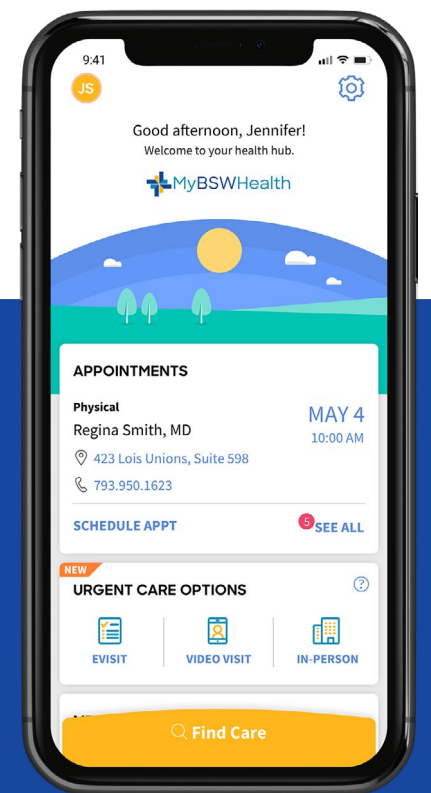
9:41

JS

Good afternoon, Jennifer!
Welcome to your health hub.

MyBSWHealth

APPOINTMENTS

Physical
Regina Smith, MD

MAY 4
10:00 AM

423 Lois Unions, Suite 598

793.950.1623

SCHEDULE APPT

5 SEE ALL

NEW

URGENT CARE OPTIONS

EVISIT

VIDEO VISIT

IN-PERSON

Find Care